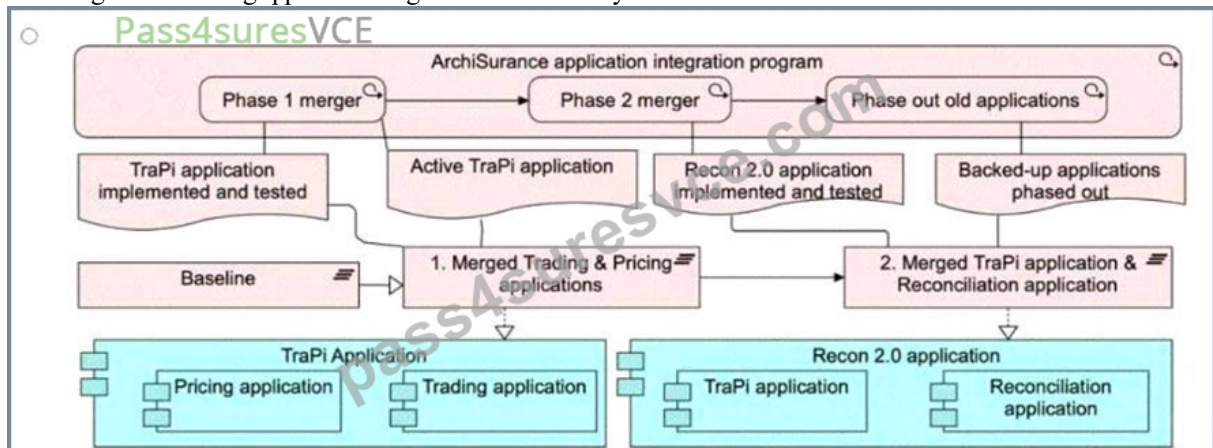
Pass4suresVCE

ArchiSurance application integration program

Phase 1 merger

Phase 2 merger

Phase out old applications

TraPi application implemented and tested

Active TraPi application

Recon 2.0 application implemented and tested

Backed-up applications phased out

Baseline

1. Merged Trading & Pricing applications

2. Merged TraPi application & Reconciliation application

TraPi Application

Pricing application

Trading application

Recon 2.0 application

TraPi application

Reconciliation application

pass4suresvce.com